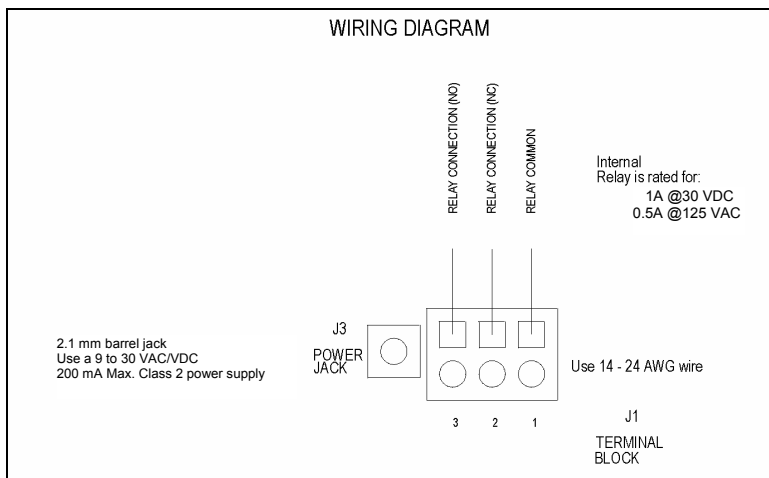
WIRING DIAGRAM

RELAY CONNECTION (NO)

RELAY CONNECTION (NC)

RELAY COMMON

Internal
Relay is rated for:
1A @30 VDC
0.5A @125 VAC

2.1 mm barrel jack
Use a 9 to 30 VAC/VDC
200 mA Max. Class 2 power supply

J3
POWER
JACK

Use 14 - 24 AWG wire

3 2 1

J1
TERMINAL
BLOCK